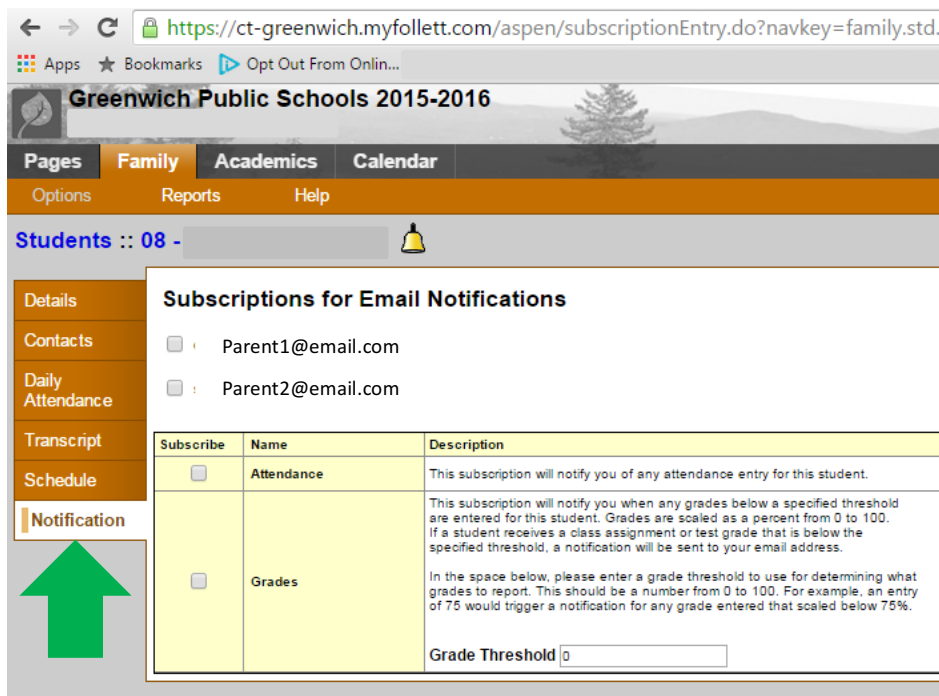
https://ct-greenwich.myfollett.com/aspen/subscriptionEntry.do?navkey=family.std.

Apps Bookmarks Opt Out From Onlin...

Greenwich Public Schools 2015-2016

Pages Family Academics Calendar

Options Reports Help

Students :: 08 -

Details
Contacts
Daily Attendance
Transcript
Schedule
Notification

Subscriptions for Email Notifications

Parent1@email.com

Parent2@email.com

| Subscribe | Name | Description |
|---|---|---|
| | Attendance | This subscription will notify you of any attendance entry for this student. |
| | Grades | This subscription will notify you when any grades below a specified threshold are entered for this student. Grades are scaled as a percent from 0 to 100. If a student receives a class assignment or test grade that is below the specified threshold, a notification will be sent to your email address. In the space below, please enter a grade threshold to use for determining what grades to report. This should be a number from 0 to 100. For example, an entry of 75 would trigger a notification for any grade entered that scaled below 75%. Grade Threshold 0 |